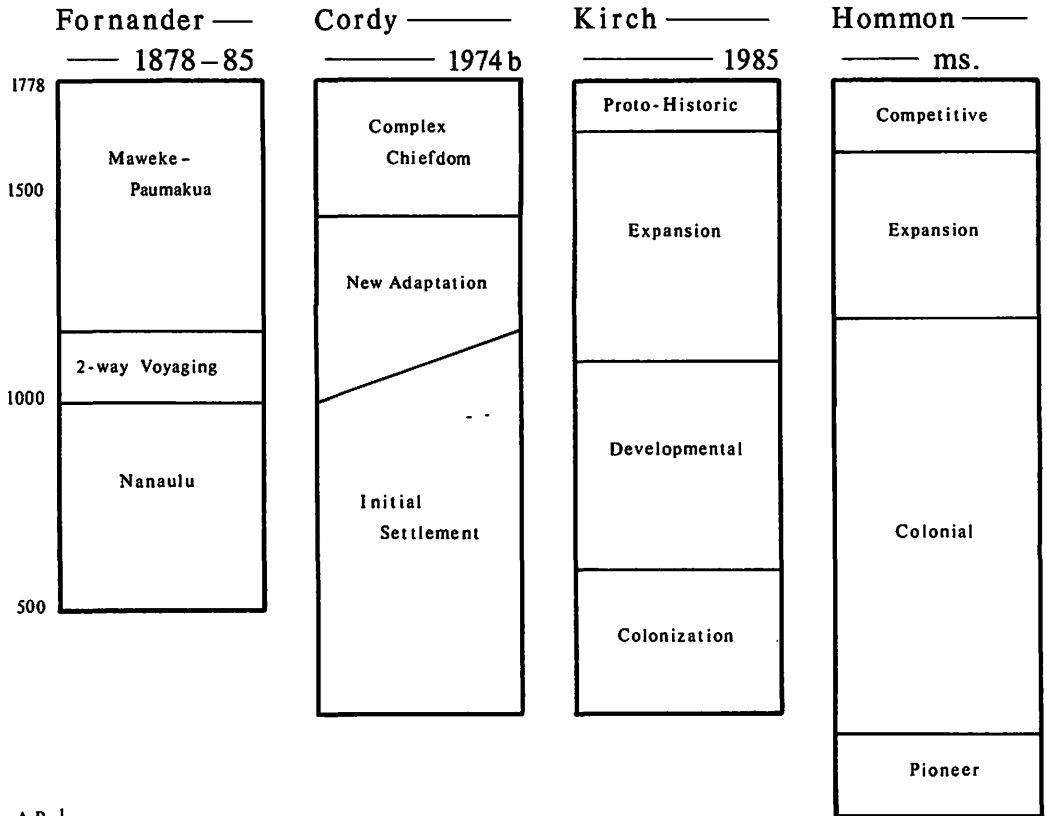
Fornander — — 1878–85

Cordy — — 1974b

Kirch — — 1985

Hommon — — ms.

1778

1500

1000

500

Maweke-Paumakua

2-way Voyaging

Nanaulu

Complex Chiefdom

New Adaptation

Initial Settlement

Proto-Historic

Expansion

Developmental

Colonization

Competitive

Expansion

Colonial

Pioneer

A.D.